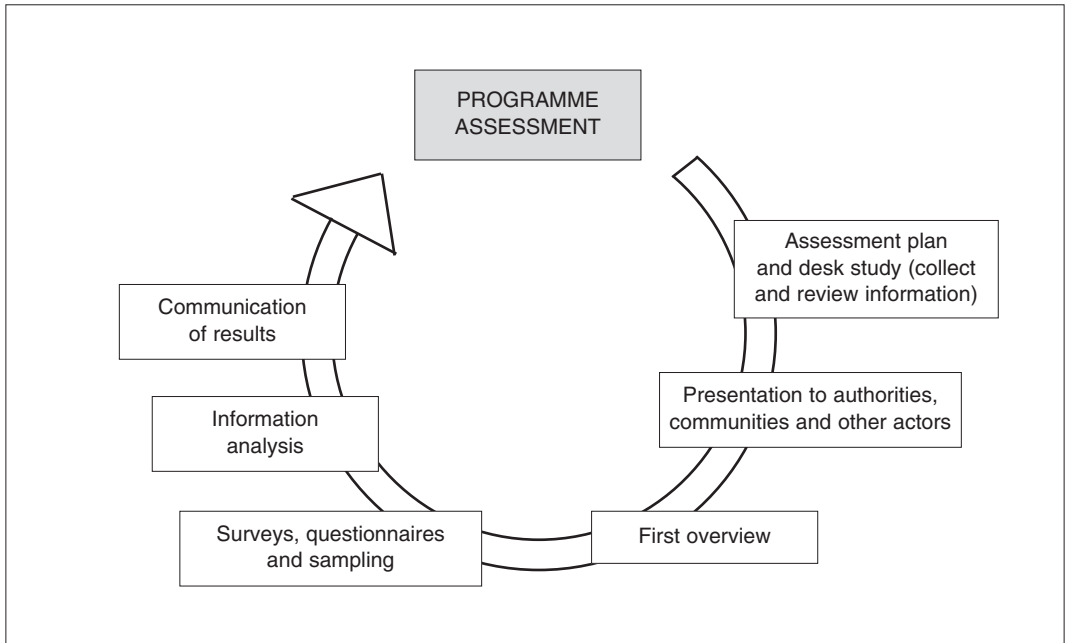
PROGRAMME ASSESSMENT

Assessment plan and desk study (collect and review information)

Presentation to authorities, communities and other actors

First overview

Surveys, questionnaires and sampling

Information analysis

Communication of results